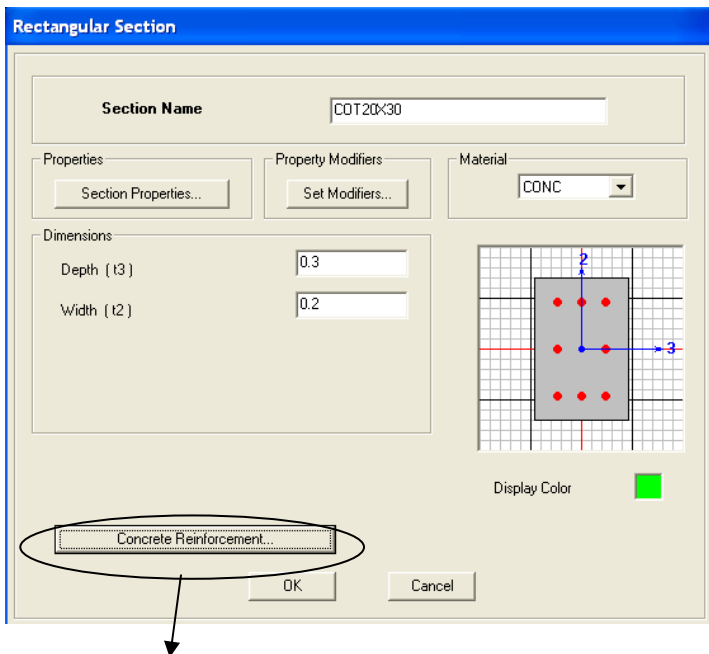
Rectangular Section

Section Name
COT20X30

Properties
Section Properties...

Property Modifiers
Set Modifiers...

Material
CONC

Dimensions
Depth ( t3 )
0.3
Width ( t2 )
0.2

2
3

Display Color

Concrete Reinforcement...

OK
Cancel